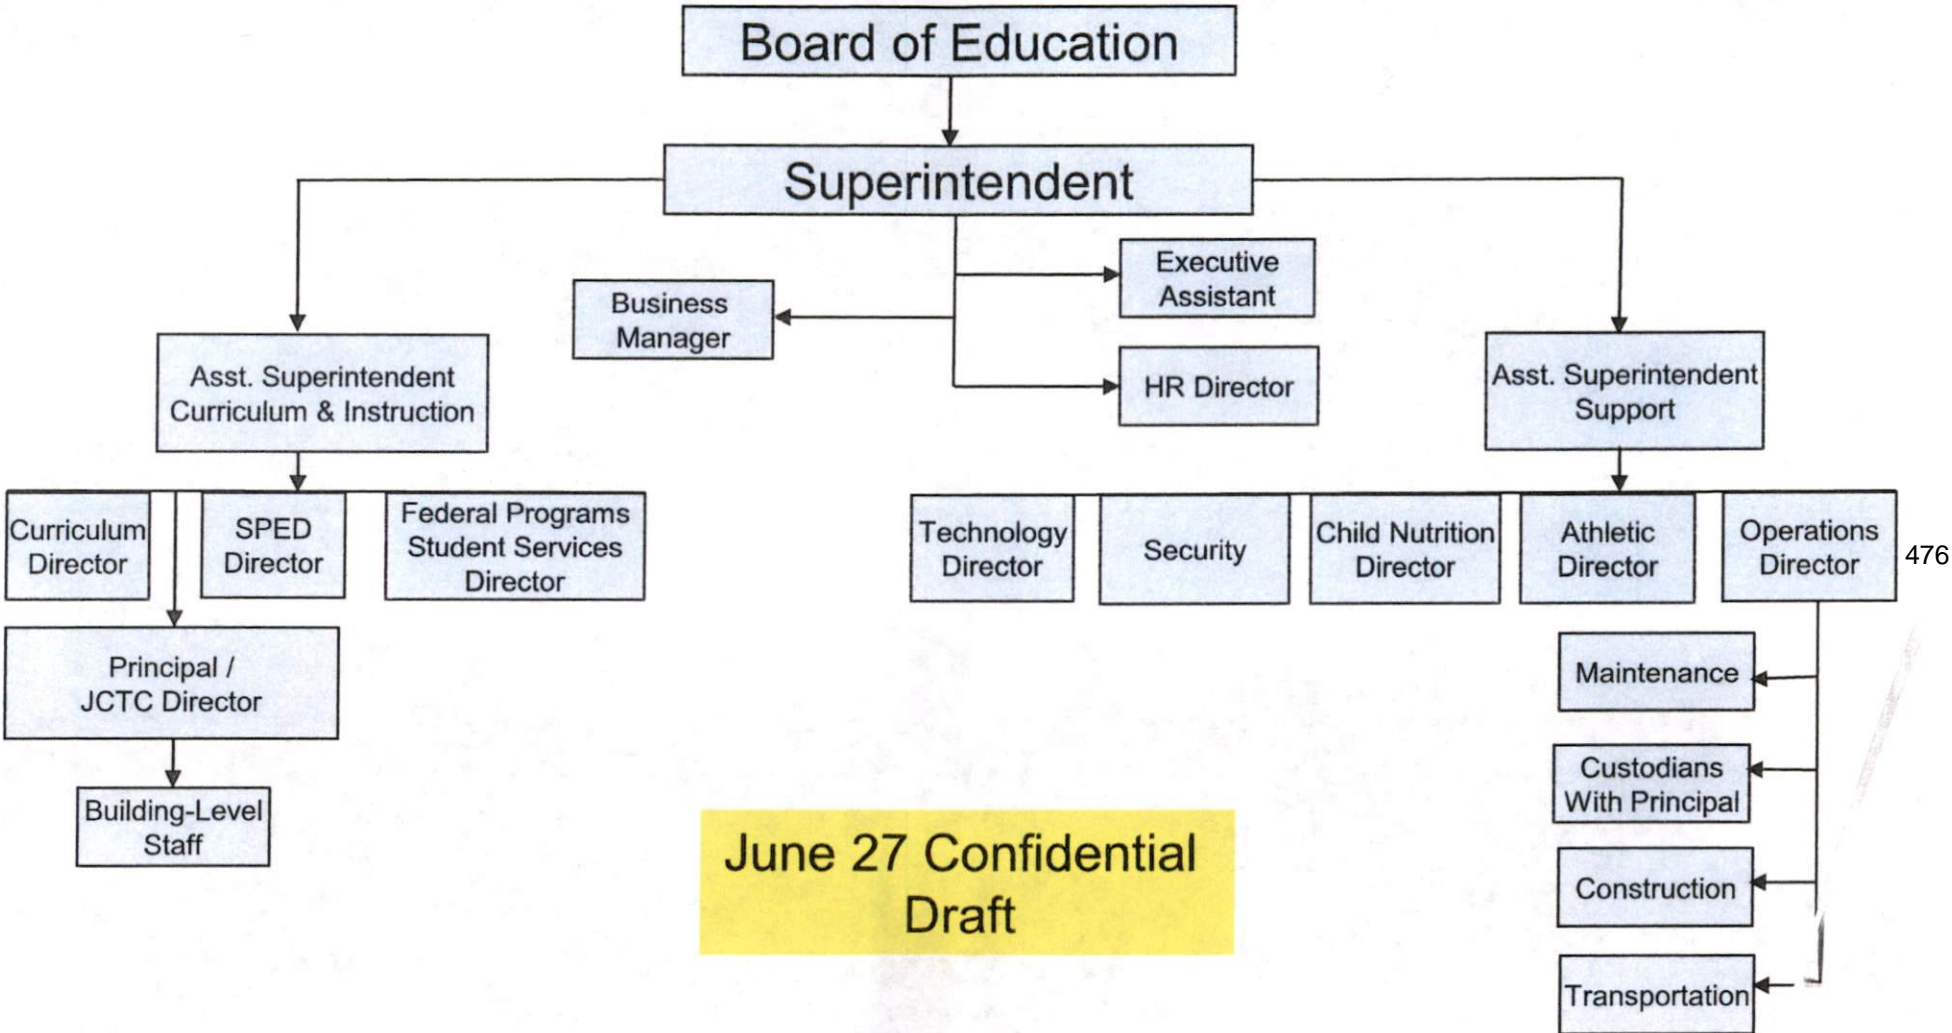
Board of Education

Superintendent

Executive Assistant

Business Manager

HR Director

Asst. Superintendent Curriculum & Instruction

Asst. Superintendent Support

Curriculum Director

SPED Director

Federal Programs Student Services Director

Technology Director

Security

Child Nutrition Director

Athletic Director

Operations Director

476

Principal / JCTC Director

Building-Level Staff

Maintenance

Custodians With Principal

Construction

Transportation

June 27 Confidential Draft